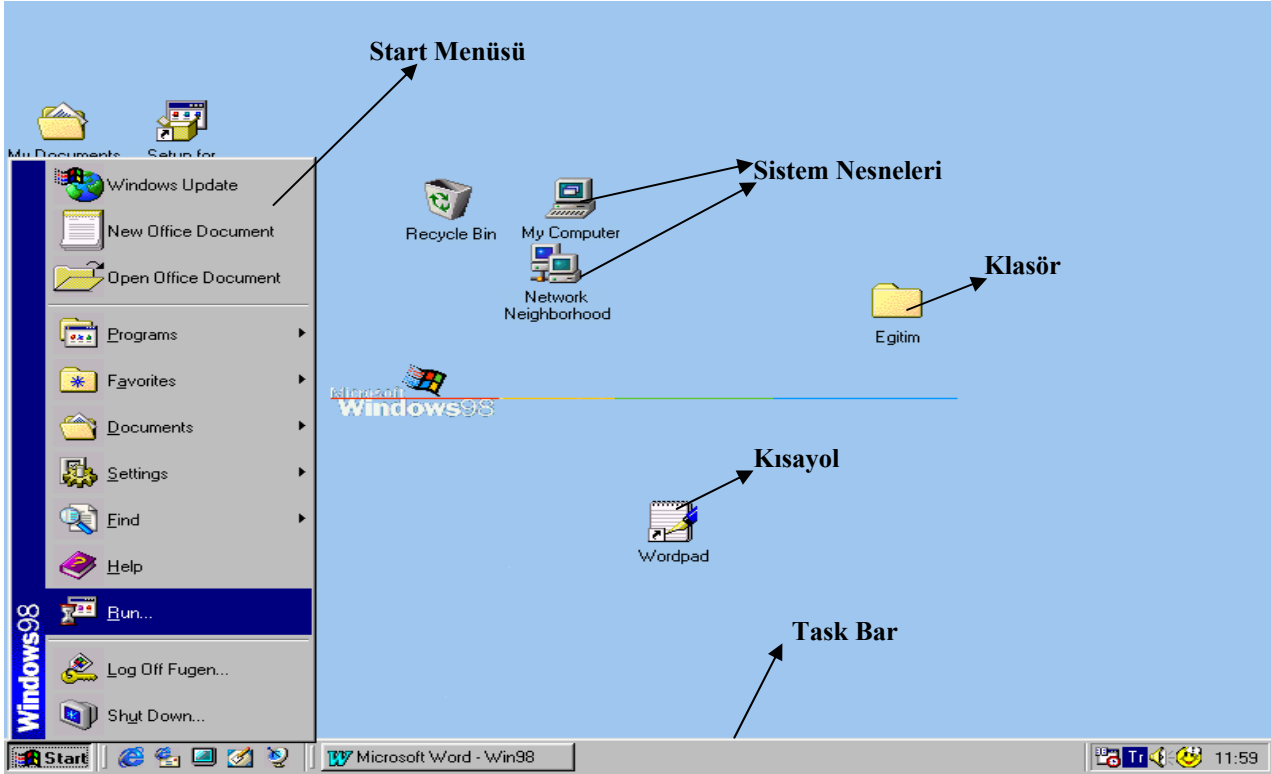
Start Menüsü

My Documents

Setup for

Windows Update

New Office Document

Open Office Document

Programs

Favorites

Documents

Settings

Find

Help

Run...

Log Off Fugen...

Shut Down...

Windows98

Recycle Bin

My Computer

Network Neighborhood

Sistem Nesneleri

Klasör

Egitim

Microsoft Windows98

Kısayol

Wordpad

Task Bar

Start

Microsoft Word - Win98

Tr

11:59